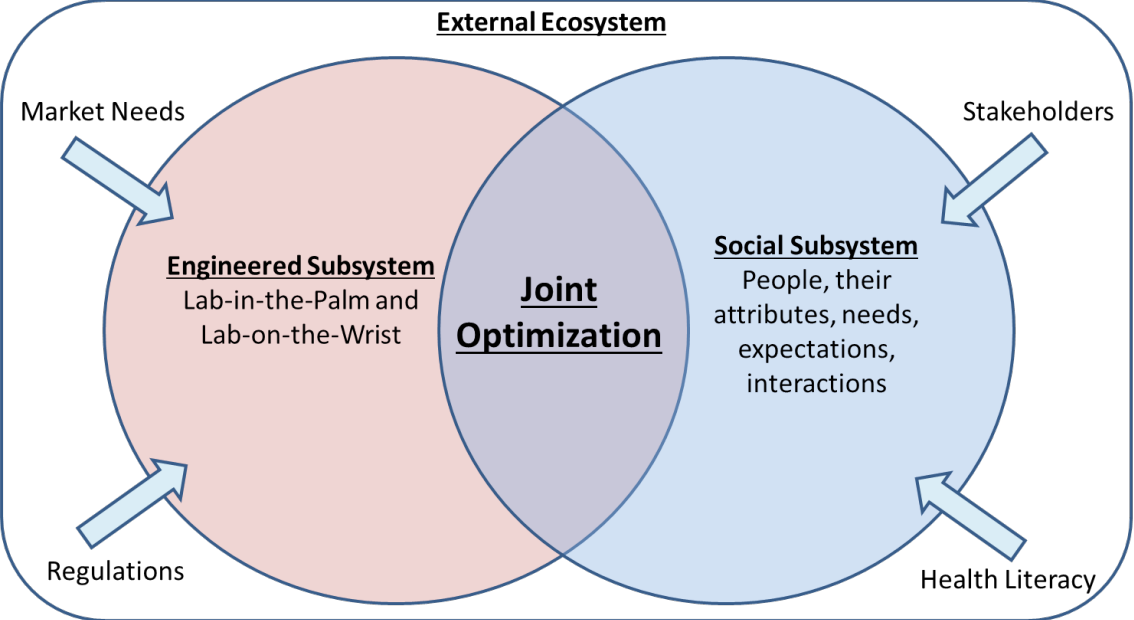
External Ecosystem

Market Needs

Stakeholders

Engineered Subsystem
Lab-in-the-Palm and Lab-on-the-Wrist

Joint Optimization

Social Subsystem
People, their attributes, needs, expectations, interactions

Regulations

Health Literacy